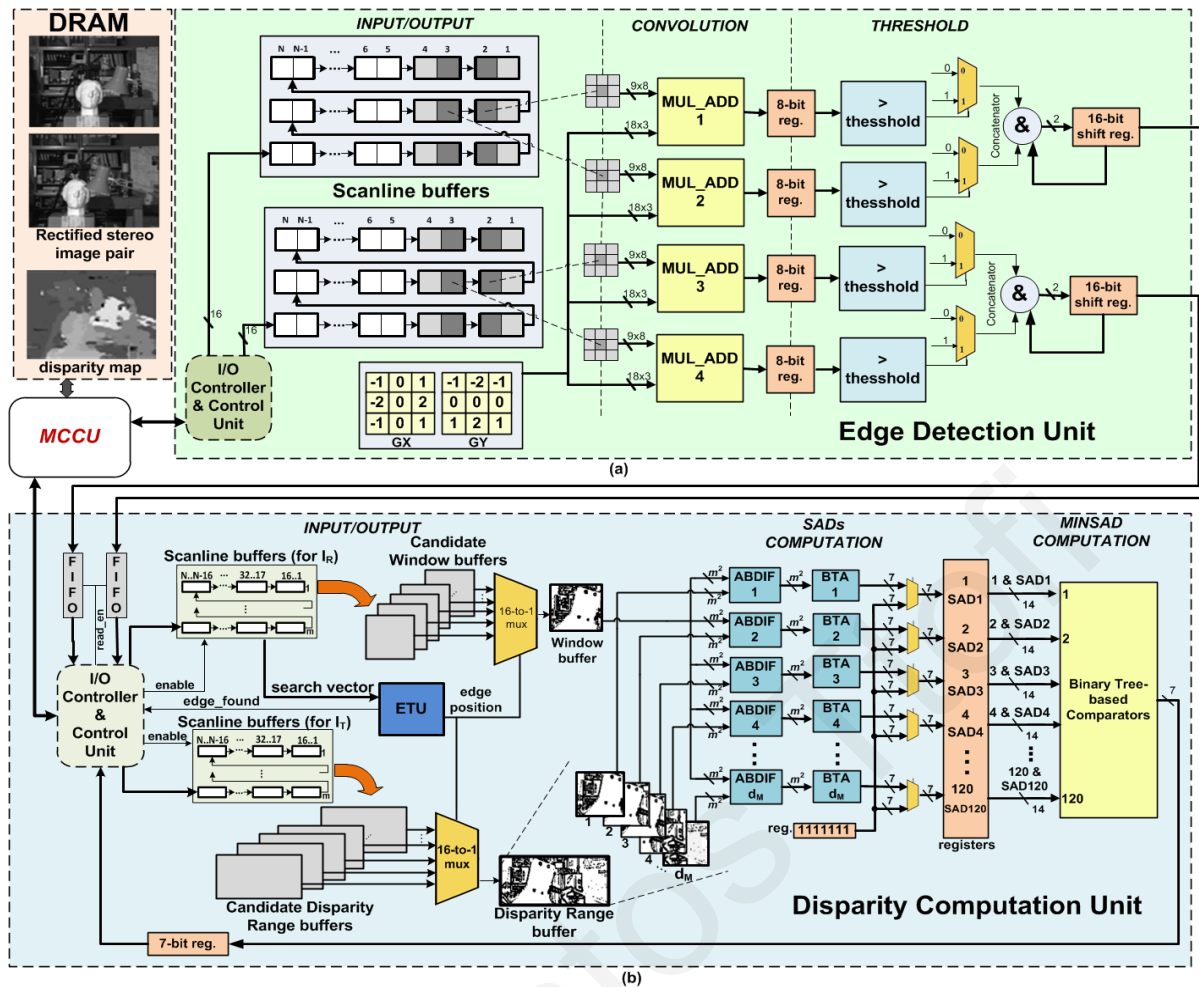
DRAM

Rectified stereo image pair

disparity map

MCCU

INPUT/OUTPUT

N N-1 ... 6 5 4 3 2 1

Scanline buffers

N N-1 ... 6 5 4 3 2 1

16

16

I/O Controller & Control Unit

| -1 | 0 | 1 |
|---|---|---|
| -2 | 0 | 2 |
| -1 | 0 | 1 |

GX

| -1 | -2 | -1 |
|---|---|---|
| 0 | 0 | 0 |
| 1 | 2 | 1 |

GY

CONVOLUTION

9x8

18x3

MUL_ADD 1

9x8

18x3

MUL_ADD 2

9x8

18x3

MUL_ADD 3

9x8

18x3

MUL_ADD 4

8-bit reg.

8-bit reg.

8-bit reg.

8-bit reg.

THRESHOLD

> thesshold

> thesshold

> thesshold

> thesshold

0 1

0 1

0 1

0 1

Concatenator

Concatenator

&

&

2

2

16-bit shift reg.

16-bit shift reg.

Edge Detection Unit

(a)

INPUT/OUTPUT

F I F O

F I F O

read_en

Scanline buffers (for $I_R$)

N..N-16 ... 32..17 16..1

1

m

Candidate Window buffers

16-to-1 mux

Window buffer

I/O Controller & Control Unit

enable

edge_found

search vector

ETU

edge position

enable

Scanline buffers (for $I_T$)

N..N-16 ... 32..17 16..1

Candidate Disparity Range buffers

16-to-1 mux

Disparity Range buffer

7-bit reg.

SADs COMPUTATION

$m^2$

ABDIF 1

ABDIF 2

ABDIF 3

ABDIF 4

ABDIF $d_M$

BTA 1

BTA 2

BTA 3

BTA 4

BTA $d_M$

1 2 3 4 $d_M$

7

reg. 1111111

1 SAD1

2 SAD2

3 SAD3

4 SAD4

120 SAD120

registers

MINSAD COMPUTATION

1 & SAD1

2 & SAD2

3 & SAD3

4 & SAD4

120 & SAD120

14

1

2

120

Binary Tree-based Comparators

7

Disparity Computation Unit

(b)